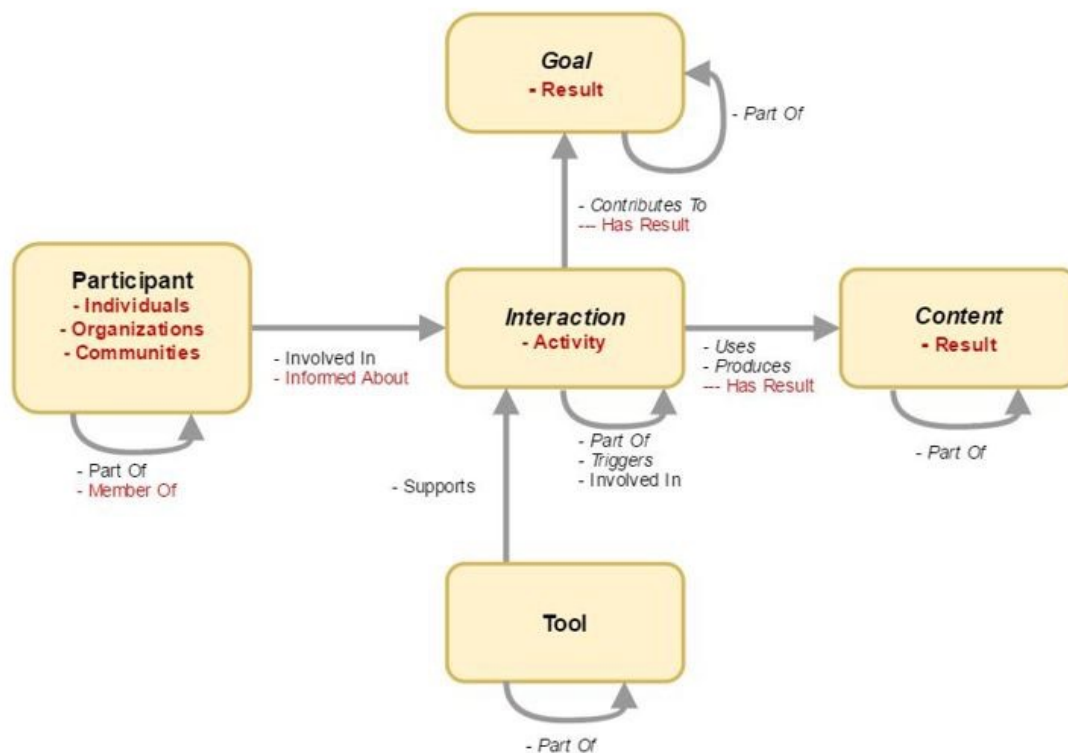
Goal
- Result

- Part Of

- Contributes To
--- Has Result

Participant
- Individuals
- Organizations
- Communities

- Involved In
- Informed About

Interaction
- Activity

- Uses
- Produces
--- Has Result

Content
- Result

- Part Of
- Member Of

- Part Of
- Triggers
- Involved In

- Part Of

- Supports

Tool

- Part Of